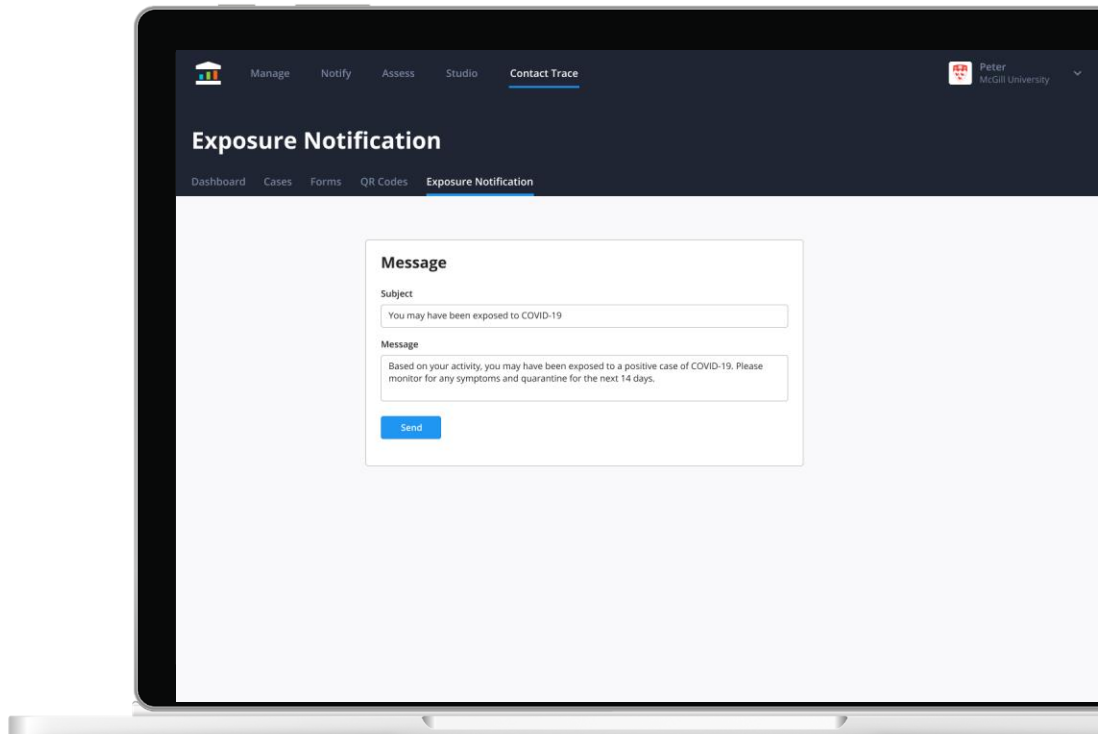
Manage Notify Assess Studio Contact Trace

Peter
McGill University

Exposure Notification

Dashboard Cases Forms QR Codes Exposure Notification

Message

Subject

You may have been exposed to COVID-19

Message

Based on your activity, you may have been exposed to a positive case of COVID-19. Please monitor for any symptoms and quarantine for the next 14 days.

Send